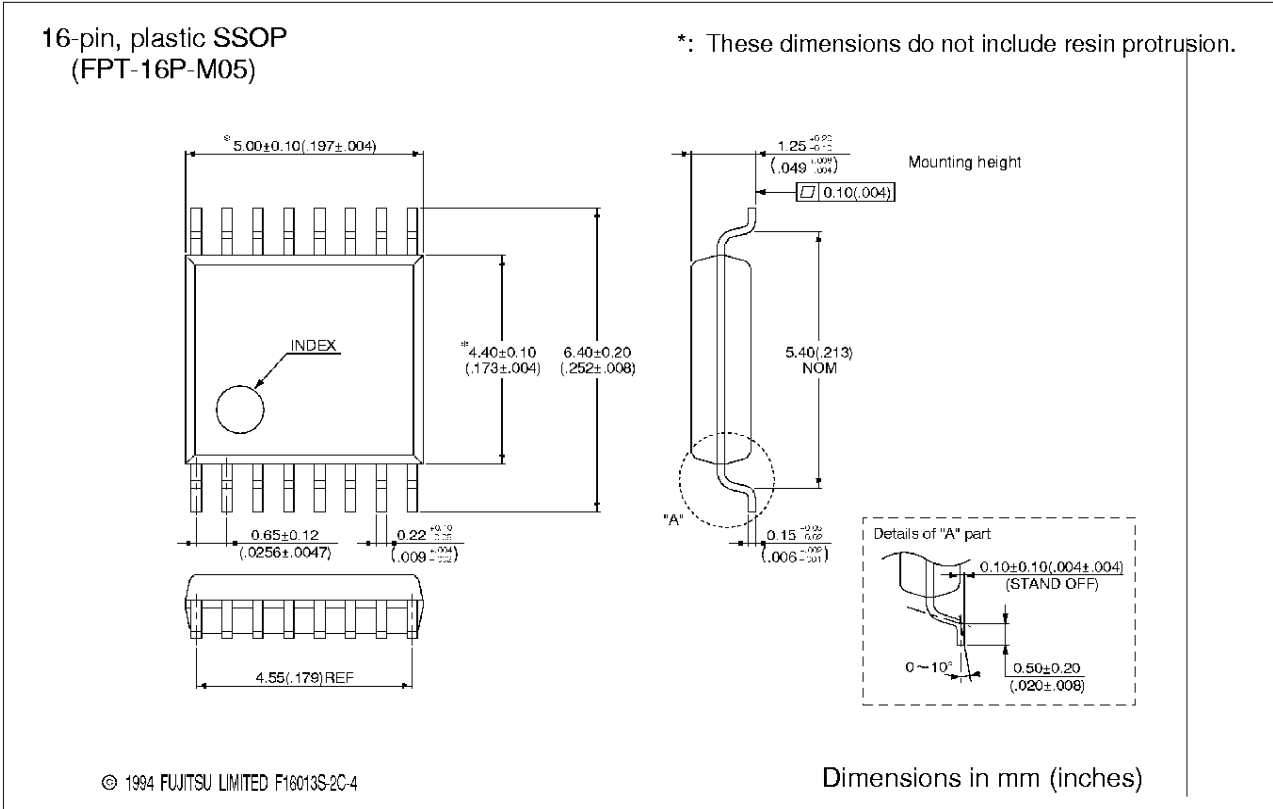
16-pin, plastic SSOP
(FPT-16P-M05)

*: These dimensions do not include resin protrusion.

*5.00±0.10(.197±.004)

$1.25^{+0.20}_{-0.10}$
$(.049^{+.008}_{-.004})$

Mounting height

0.10(.004)

INDEX

*4.40±0.10
(.173±.004)

6.40±0.20
(.252±.008)

5.40(.213)
NOM

"A"

0.65±0.12
(.0256±.0047)

$0.22^{+0.10}_{-0.05}$
$(.009^{+.004}_{-.002})$

$0.15^{+0.05}_{-0.02}$
$(.006^{+.002}_{-.001})$

Details of "A" part

0.10±0.10(.004±.004)
(STAND OFF)

0~10°

0.50±0.20
(.020±.008)

4.55(.179)REF

© 1994 FUJITSU LIMITED F16013S-2C-4

Dimensions in mm (inches)